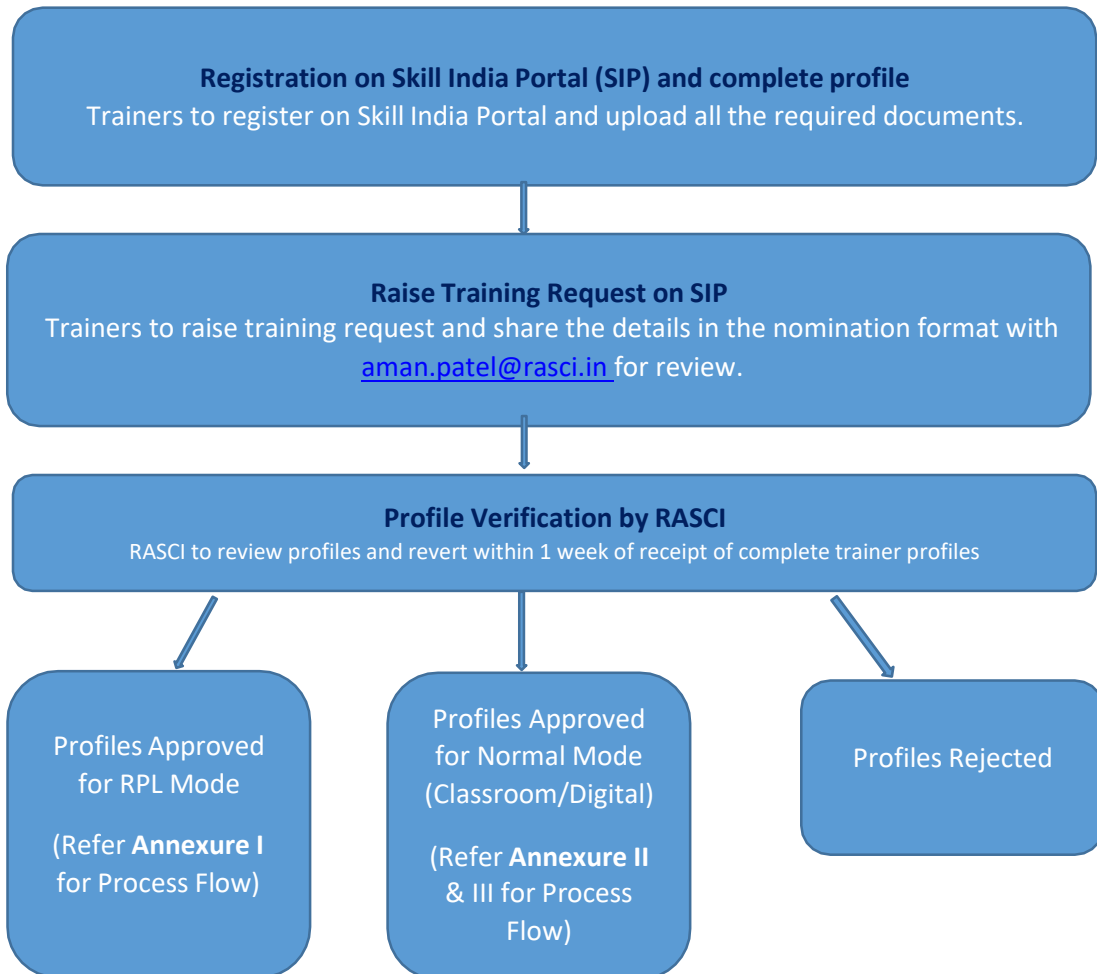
**Registration on Skill India Portal (SIP) and complete profile**
Trainers to register on Skill India Portal and upload all the required documents.

**Raise Training Request on SIP**
Trainers to raise training request and share the details in the nomination format with aman.patel@rasci.in for review.

**Profile Verification by RASCI**
RASCI to review profiles and revert within 1 week of receipt of complete trainer profiles

Profiles Approved for RPL Mode

(Refer **Annexure I** for Process Flow)

Profiles Approved for Normal Mode (Classroom/Digital)

(Refer **Annexure II** & III for Process Flow)

Profiles Rejected